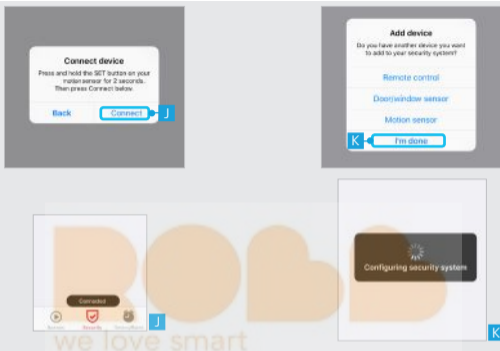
Connect device
Press and hold the SET button on your motion sensor for 2 seconds. Then press Connect below.
Back
Connect
J

Add device
Do you have another device you want to add to your security system?
Remote control
Door/window sensor
Motion sensor
I'm done
K

ROBB
we love smart

Connected
J

Configuring security system
K